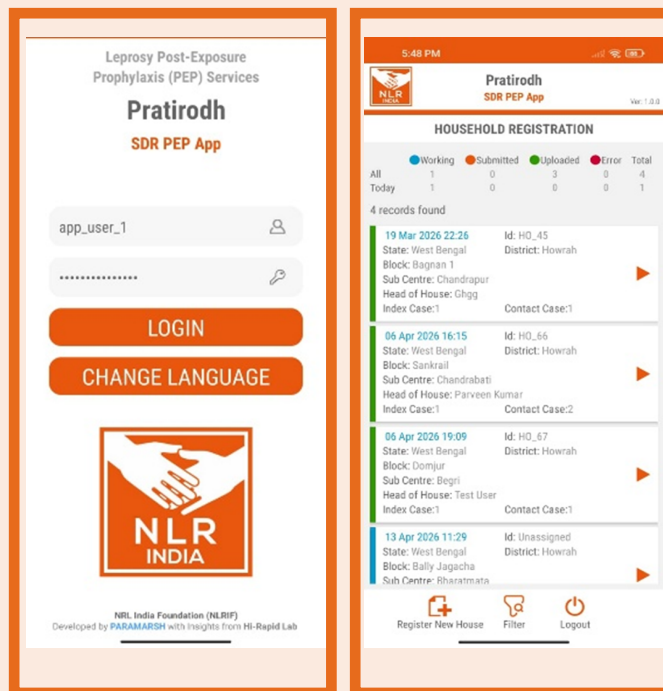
Leprosy Post-Exposure Prophylaxis (PEP) Services

Pratirodh

SDR PEP App

app_user_1

••••••••••••••••

LOGIN

CHANGE LANGUAGE

NLR INDIA

NRL India Foundation (NLRIF)
Developed by PARAMARSH with Insights from Hi-Rapid Lab

5:48 PM

NLR INDIA

Pratirodh
SDR PEP App

Ver: 1.0.0

HOUSEHOLD REGISTRATION

| | Working | Submitted | Uploaded | Error | Total |
|---|---|---|---|---|---|
| All | 1 | 0 | 3 | 0 | 4 |
| Today | 1 | 0 | 0 | 0 | 1 |

4 records found

19 Mar 2026 22:26
Id: HO_45
State: West Bengal
District: Howrah
Block: Bagnan 1
Sub Centre: Chandrapur
Head of House: Ghgg
Index Case:1
Contact Case:1

06 Apr 2026 16:15
Id: HO_66
State: West Bengal
District: Howrah
Block: Sankrail
Sub Centre: Chandrabati
Head of House: Parveen Kumar
Index Case:1
Contact Case:2

06 Apr 2026 19:09
Id: HO_67
State: West Bengal
District: Howrah
Block: Domjur
Sub Centre: Begri
Head of House: Test User
Index Case:1
Contact Case:1

13 Apr 2026 11:29
Id: Unassigned
State: West Bengal
District: Howrah
Block: Bally Jagacha
Sub Centre: Bharatmata

Register New House
Filter
Logout